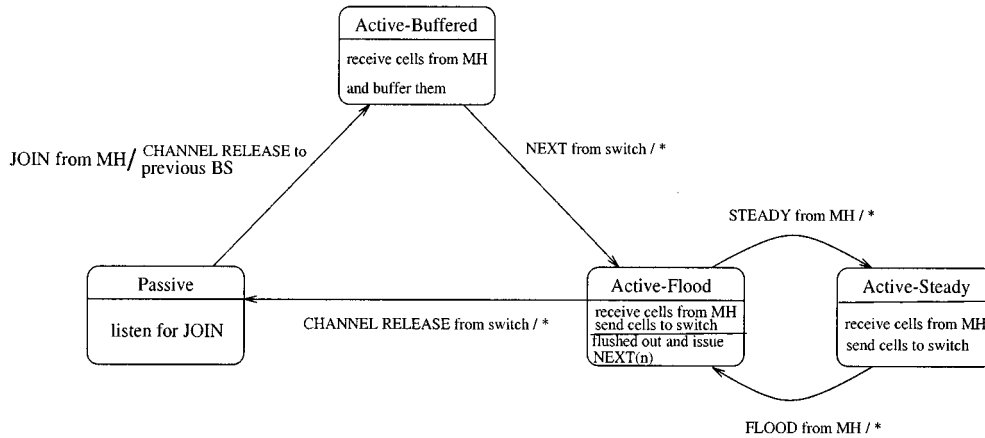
Active-Buffered

receive cells from MH
and buffer them

JOIN from MH / CHANNEL RELEASE to previous BS

NEXT from switch / *

STEADY from MH / *

Passive

listen for JOIN

CHANNEL RELEASE from switch / *

Active-Flood

receive cells from MH
send cells to switch
flushed out and issue NEXT(n)

Active-Steady

receive cells from MH
send cells to switch

FLOOD from MH / *